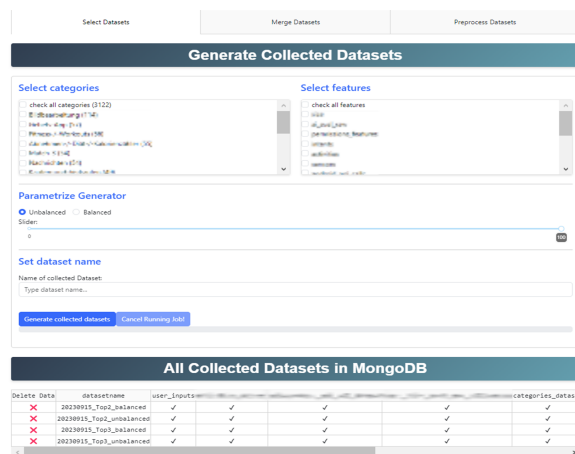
Select Datasets | Merge Datasets | Preprocess Datasets

Generate Collected Datasets

Select categories

check all categories (3122)
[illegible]
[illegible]
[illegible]
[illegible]
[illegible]
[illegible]
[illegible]

Select features

check all features
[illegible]
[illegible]
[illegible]
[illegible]
activities
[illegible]
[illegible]

Parametrize Generator

Unbalanced Balanced

Slider:

0

100

Set dataset name

Name of collected Dataset:

Type dataset name...

Generate collected datasets Cancel Running Job!

All Collected Datasets in MongoDB

| Delete Data | datasetname | user_inputs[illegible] | | | | categories_datas |
|---|---|---|---|---|---|---|
| ✖ | 20230915_Top2_balanced | ✓ | ✓ | ✓ | ✓ | ✓ |
| ✖ | 20230915_Top2_unbalanced | ✓ | ✓ | ✓ | ✓ | ✓ |
| ✖ | 20230915_Top3_balanced | ✓ | ✓ | ✓ | ✓ | ✓ |
| ✖ | 20230915_Top3_unbalanced | ✓ | ✓ | ✓ | ✓ | ✓ |